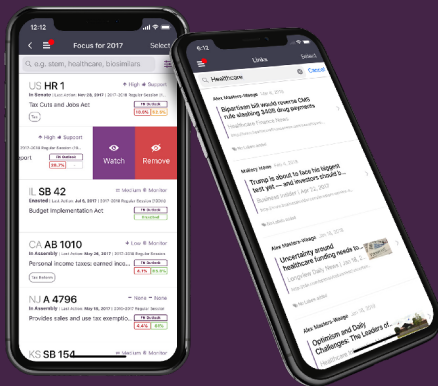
12:12

Focus for 2017

Select

e.g. stem, healthcare, biosimilars

US HR 1

High Support

In Senate Last Action Nov 28, 2017 2017-2018 Regular Session

Tax Cuts and Jobs Act

FN Outlook

Tax

High Support

2017-2018 Regular Session

FN Outlook

Watch

Remove

IL SB 42

Medium Monitor

Enacted Last Action Jul 6, 2017 2017-2018 Regular Session

Budget Implementation Act

FN Outlook

Enacted

CA AB 1010

Low Monitor

In Assembly Last Action Jan 26, 2017 2017-2018 Regular Session

Personal income taxes: earned inco...

FN Outlook

Tax Reform

NJ A 4796

None None

In Assembly Last Action Jun 22, 2017 2016-2017 Regular Session

Provides sales and use tax exemptio...

FN Outlook

KS SB 154

Medium Monitor

6:12

Links

Healthcare

Cancel

Alex Masters-Waage

Bipartisan bill would reverse CMS rule slashing 340B drug payments

Healthcare Finance News

Mallory Hines

Trump is about to face his biggest test yet — and investors should b...

Business Insider Jul 22, 2017

Alex Masters-Waage

Uncertainty around healthcare funding needs to...

Long Beach Post

Alex Masters-Waage

Optimism and Daily Challenges: The Leaders of...